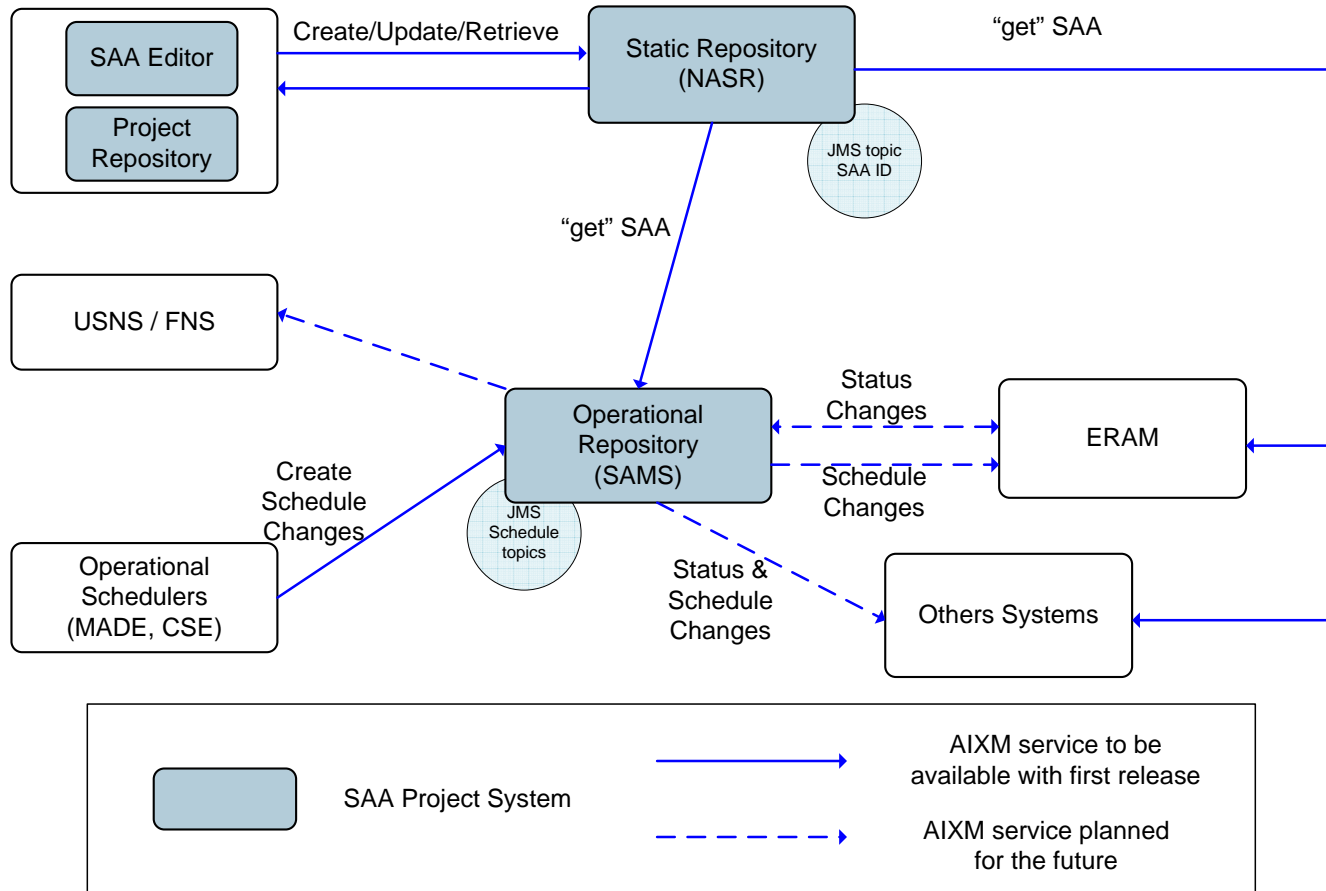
SAA Editor

Project Repository

Create/Update/Retrieve

Static Repository (NASR)

"get" SAA

JMS topic SAA ID

"get" SAA

USNS / FNS

Operational Repository (SAMS)

Status Changes

ERAM

Create Schedule Changes

JMS Schedule topics

Schedule Changes

Operational Schedulers (MADE, CSE)

Status & Schedule Changes

Others Systems

SAA Project System

AIXM service to be available with first release

AIXM service planned for the future